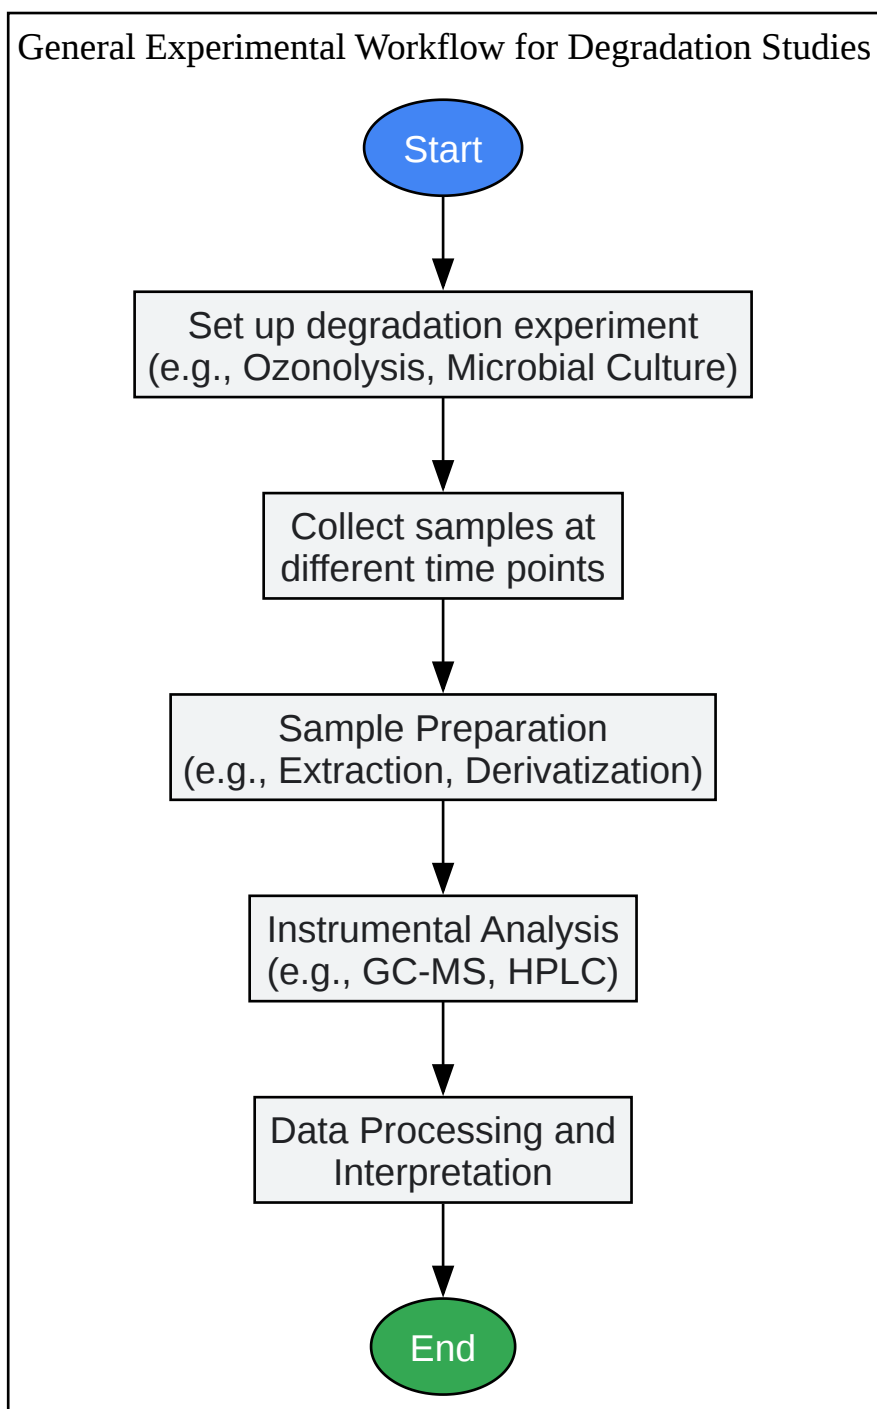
General Experimental Workflow for Degradation Studies

Start

Set up degradation experiment (e.g., Ozonolysis, Microbial Culture)

Collect samples at different time points

Sample Preparation (e.g., Extraction, Derivatization)

Instrumental Analysis (e.g., GC-MS, HPLC)

Data Processing and Interpretation

End